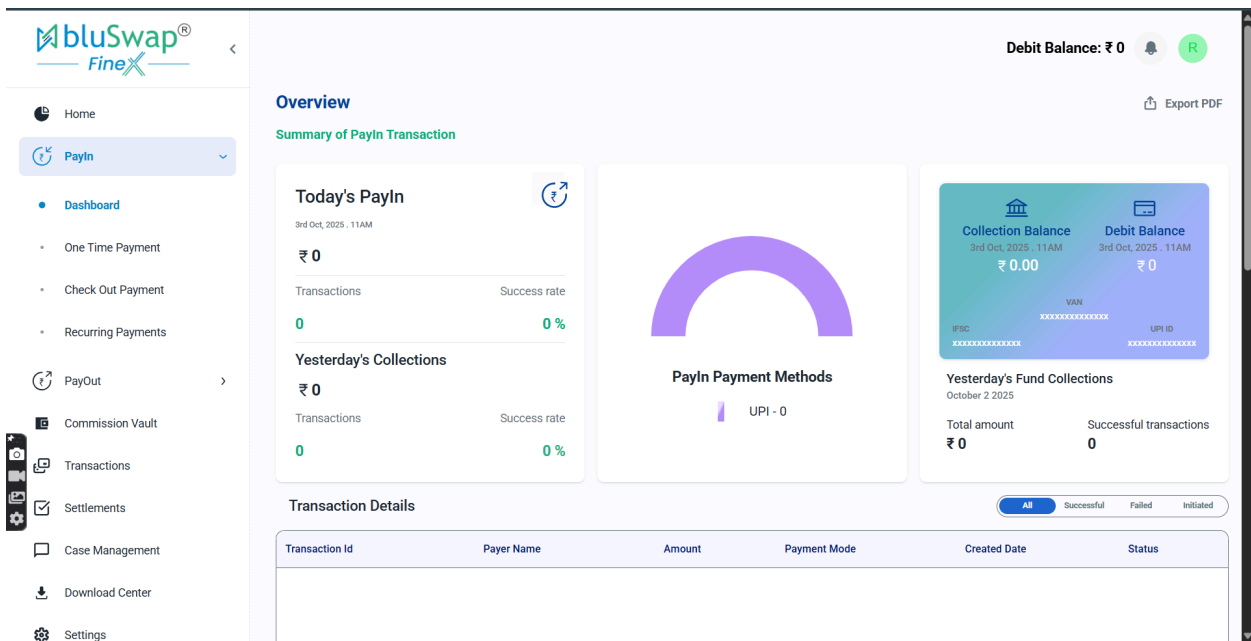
bluSwap®
FineX

Home
PayIn
Dashboard
One Time Payment
Check Out Payment
Recurring Payments
PayOut
Commission Vault
Transactions
Settlements
Case Management
Download Center
Settings

Debit Balance: ₹ 0
R

Overview
Summary of PayIn Transaction
Export PDF

Today's PayIn
3rd Oct, 2025 . 11AM
₹ 0
Transactions
Success rate
0
0 %
Yesterday's Collections
₹ 0
Transactions
Success rate
0
0 %

PayIn Payment Methods
UPI - 0

Collection Balance
3rd Oct, 2025 . 11AM
₹ 0.00
Debit Balance
3rd Oct, 2025 . 11AM
₹ 0
VAN
XXXXXXXXXXXXXX
IFSC
XXXXXXXXXXXXXX
UPI ID
XXXXXXXXXXXXXX

Yesterday's Fund Collections
October 2 2025
Total amount
₹ 0
Successful transactions
0

Transaction Details
All
Successful
Failed
Initiated

| Transaction Id | Payer Name | Amount | Payment Mode | Created Date | Status |
|---|---|---|---|---|---|